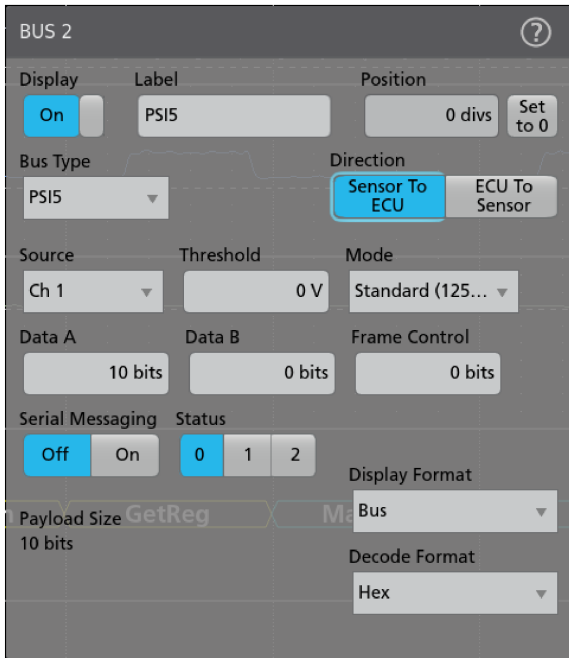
BUS 2

Display
On

Label
PSI5

Position
0 divs
Set to 0

Bus Type
PSI5

Direction
Sensor To ECU
ECU To Sensor

Source
Ch 1

Threshold
0 V

Mode
Standard (125...

Data A
10 bits

Data B
0 bits

Frame Control
0 bits

Serial Messaging
Off
On

Status
0
1
2

Display Format
Bus

GetReg
Ma

Payload Size
10 bits

Decode Format
Hex